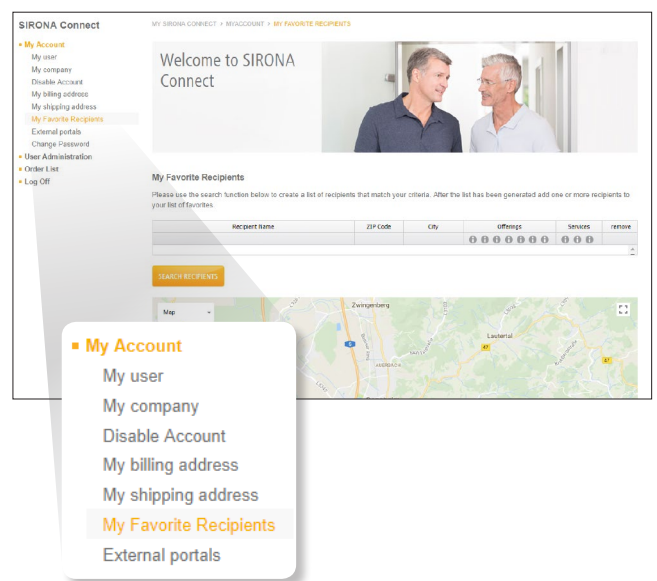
SIRONA Connect

MY SIRONA CONNECT > MYACCOUNT > MY FAVORITE RECIPIENTS

My Account
My user
My company
Disable Account
My billing address
My shipping address
My Favorite Recipients
External portals
Change Password
User Administration
Order List
Log Off

Welcome to SIRONA Connect

My Favorite Recipients

Please use the search function below to create a list of recipients that match your criteria. After the list has been generated add one or more recipients to your list of favorites.

| Recipient Name | ZIP Code | City | Offerings | Services | remove |
|---|---|---|---|---|---|
| | | | | | |

SEARCH RECIPIENTS

Map
Zwingenberg
Lautertal
5
47

My Account
My user
My company
Disable Account
My billing address
My shipping address
My Favorite Recipients
External portals